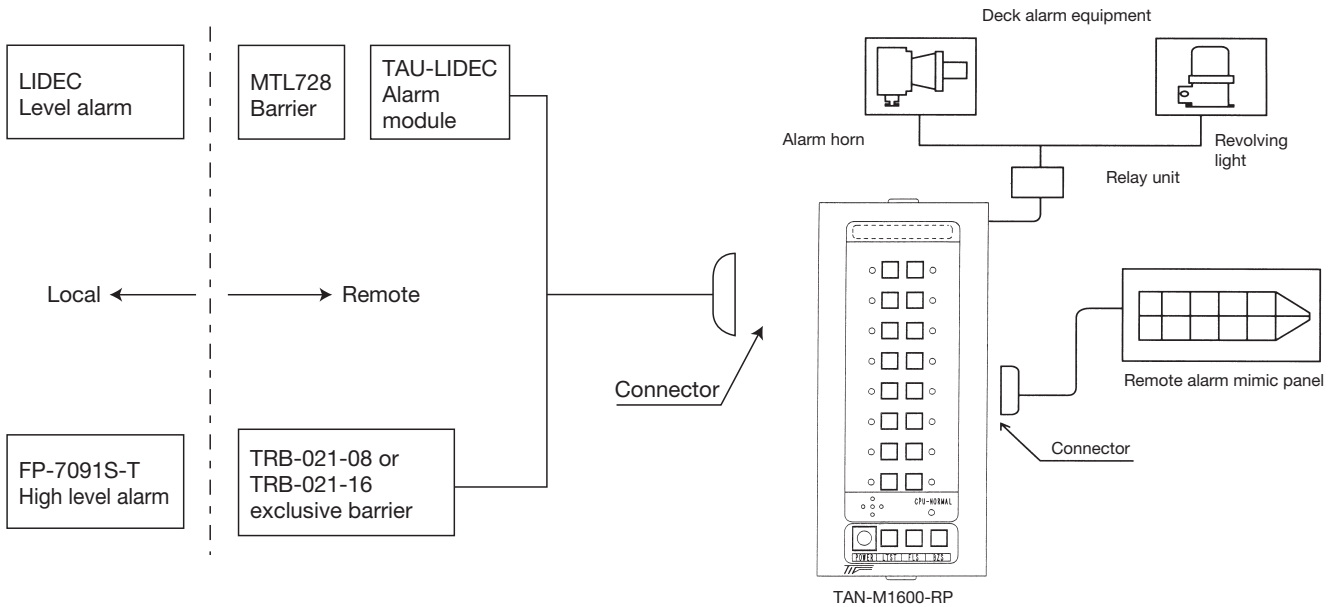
LIDEC
Level alarm

MTL728
Barrier

TAU-LIDEC
Alarm
module

Deck alarm equipment

Alarm horn

Revolving
light

Relay unit

Local

Remote

Connector

Remote alarm mimic panel

Connector

FP-7091S-T
High level alarm

TRB-021-08 or
TRB-021-16
exclusive barrier

CPU-NORMAL

POWER LTST FLS BZS

TAN-M1600-RP